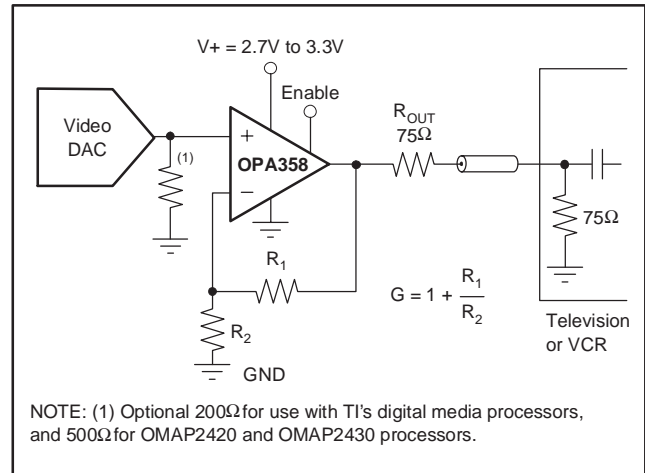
V+ = 2.7V to 3.3V

Enable

Video DAC

(1)

+

OPA358

−

$R_{OUT}$
75Ω

75Ω

$R_1$

$G = 1 + \frac{R_1}{R_2}$

$R_2$

GND

Television or VCR

NOTE: (1) Optional 200Ω for use with TI's digital media processors, and 500Ω for OMAP2420 and OMAP2430 processors.